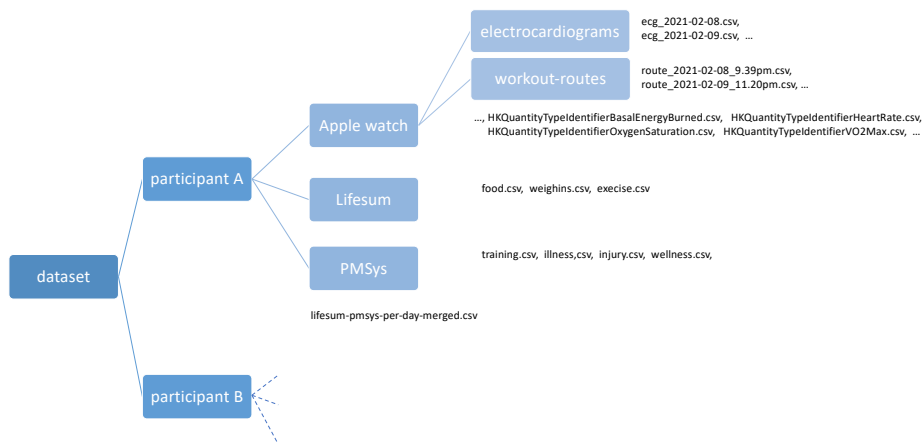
dataset

participant A

Apple watch

electrocardiograms

ecg_2021-02-08.csv,
ecg_2021-02-09.csv, ...

workout-routes

route_2021-02-08_9.39pm.csv,
route_2021-02-09_11.20pm.csv, ...

..., HKQuantityTypeIdentifierBasalEnergyBurned.csv, HKQuantityTypeIdentifierHeartRate.csv, HKQuantityTypeIdentifierOxygenSaturation.csv, HKQuantityTypeIdentifierVO2Max.csv, ...

Lifesum

food.csv, weighins.csv, execise.csv

PMSys

training.csv, illness,csv, injury.csv, wellness.csv,

lifesum-pmsys-per-day-merged.csv

participant B